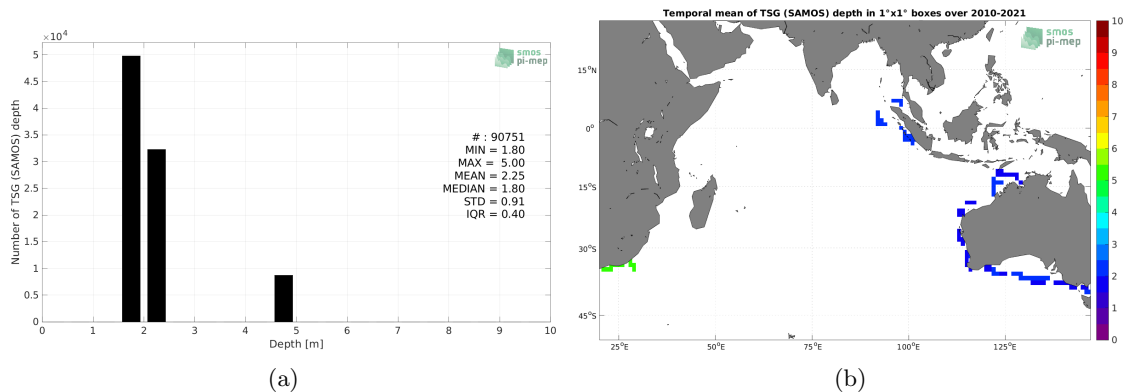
$\times 10^4$

5
4.5
4
3.5
3
2.5
2
1.5
1
0.5
0

Number of TSG (SAMOS) depth

smos
pi-mep

# : 90751
MIN = 1.80
MAX = 5.00
MEAN = 2.25
MEDIAN = 1.80
STD = 0.91
IQR = 0.40

0 1 2 3 4 5 6 7 8 9 10

Depth [m]

(a)

Temporal mean of TSG (SAMOS) depth in 1°x1° boxes over 2010-2021

smos
pi-mep

15°N
0°
15°S
30°S
45°S

25°E 50°E 75°E 100°E 125°E

10
9
8
7
6
5
4
3
2
1
0

(b)